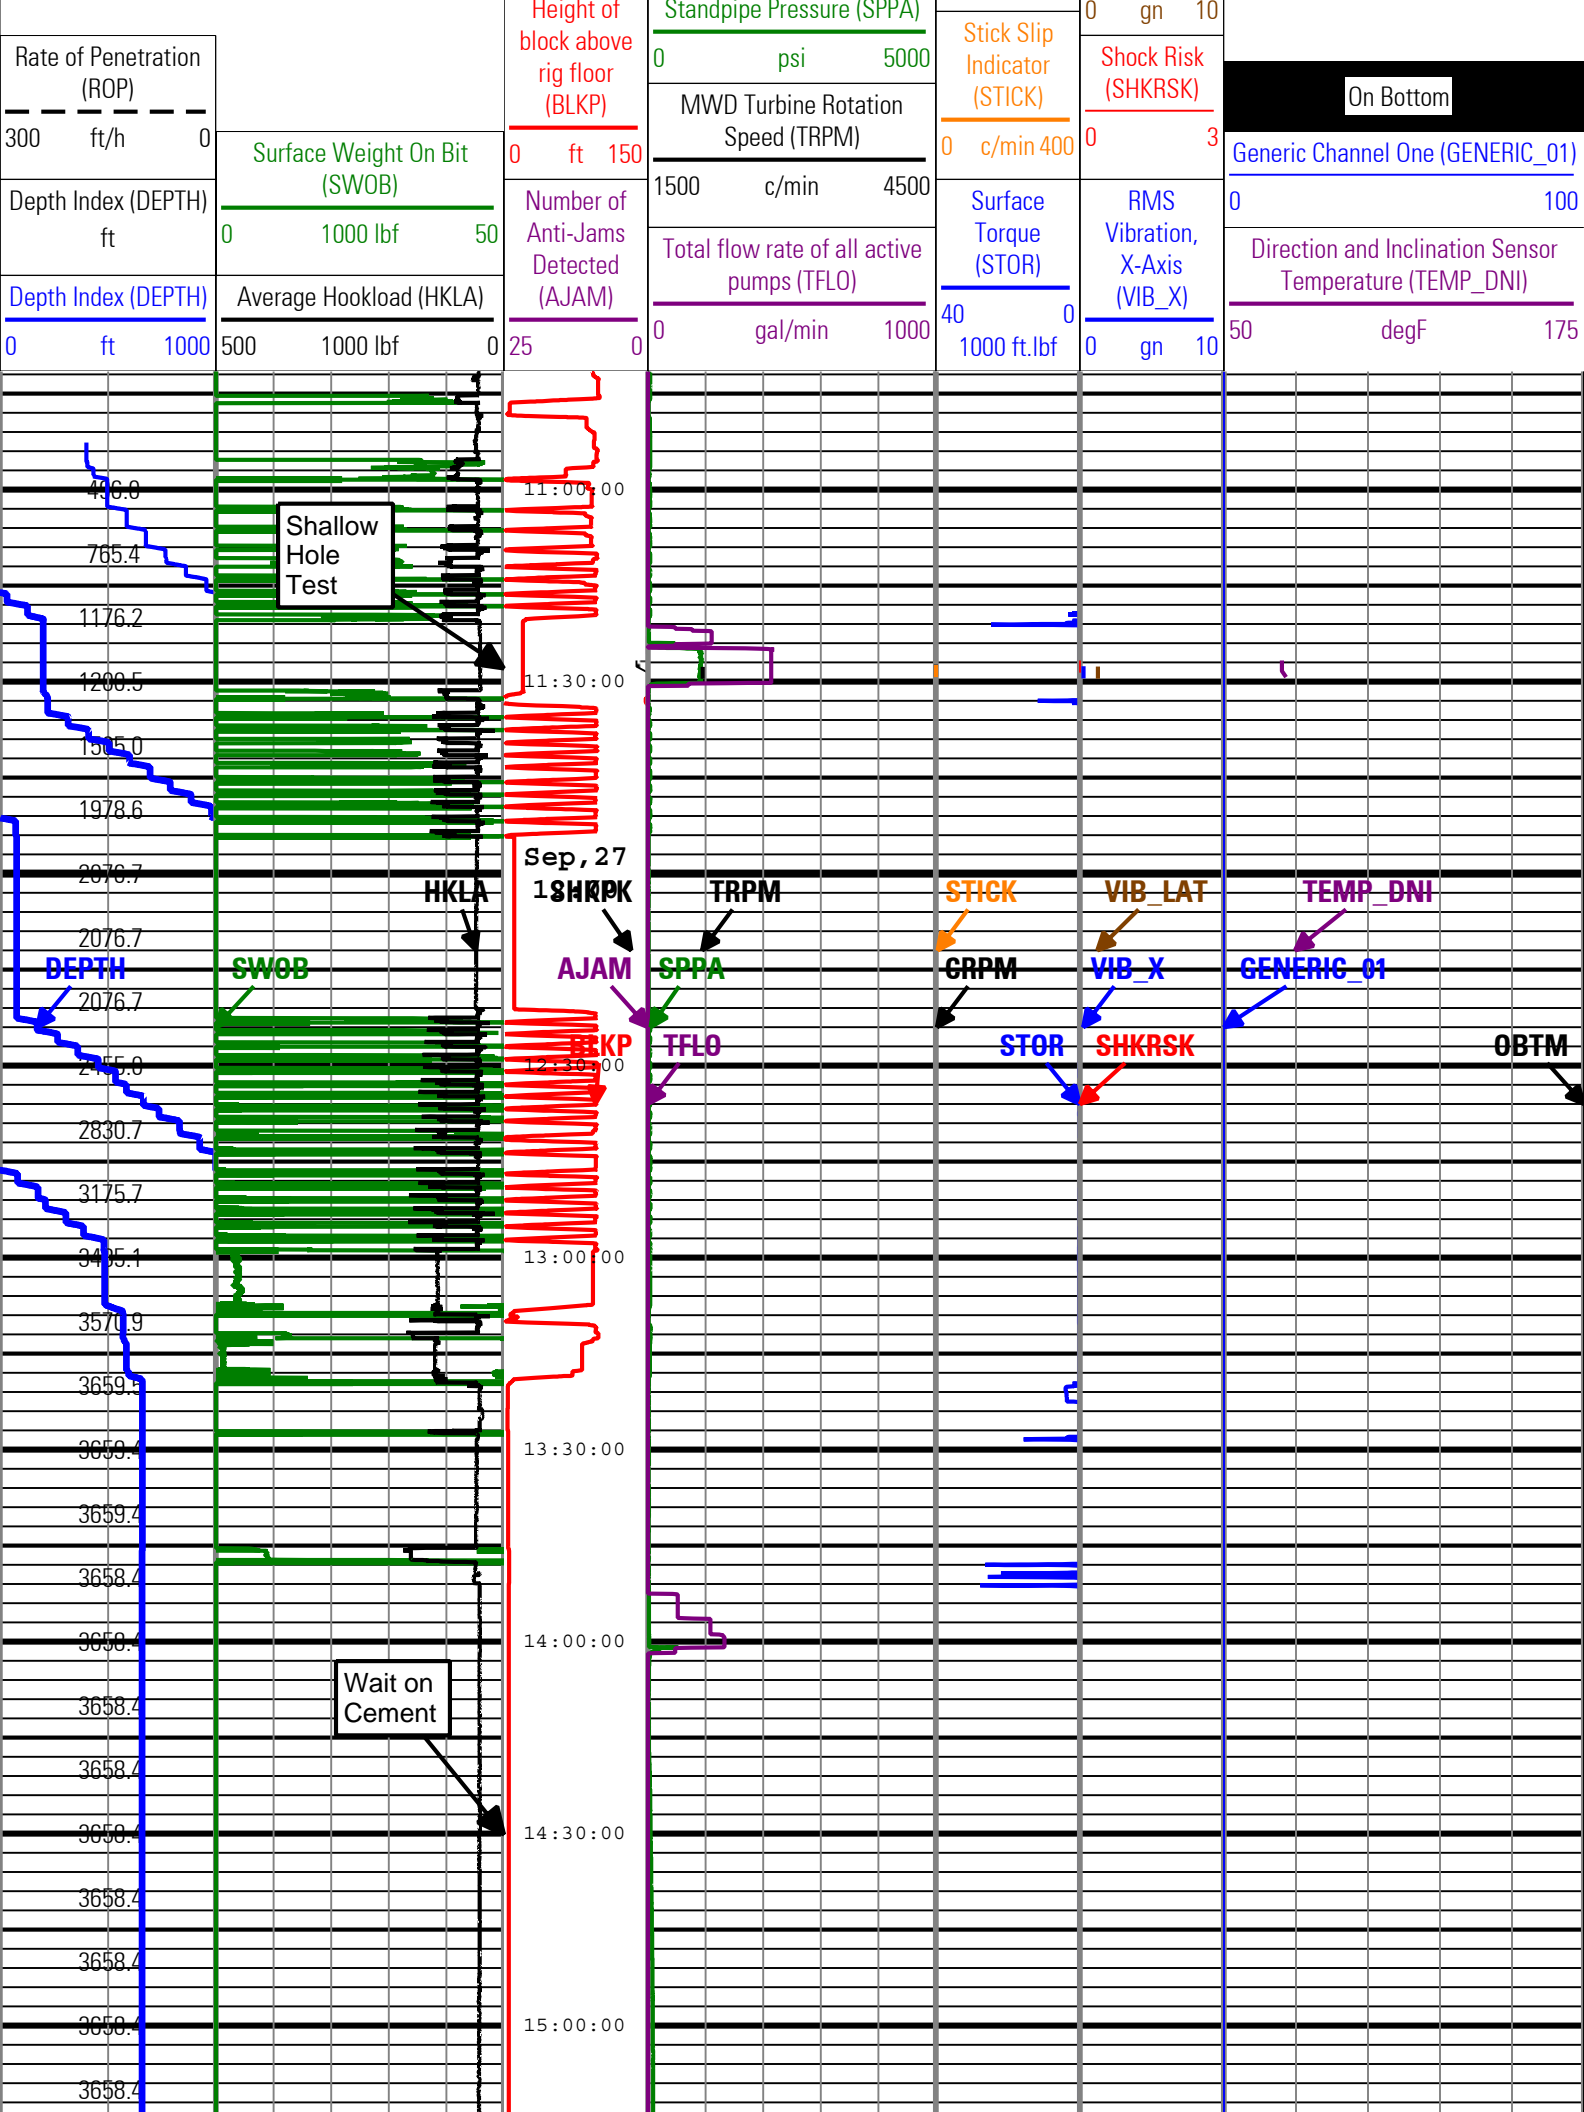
Rate of Penetration (ROP)
300 ft/h 0
Depth Index (DEPTH) ft
Depth Index (DEPTH)
0 ft 1000

Surface Weight On Bit (SWOB)
0 1000 lbf 50
Average Hookload (HKLA)
500 1000 lbf 0

Height of block above rig floor (BLKP)
0 ft 150
Number of Anti-Jams Detected (AJAM)
25 0

Standpipe Pressure (SPPA)
0 psi 5000
MWD Turbine Rotation Speed (TRPM)
1500 c/min 4500
Total flow rate of all active pumps (TFLO)
0 gal/min 1000

Stick Slip Indicator (STICK)
0 c/min 400
Surface Torque (STOR)
40 0
1000 ft.lbf

0 gn 10
Shock Risk (SHKRSK)
0 3
RMS Vibration, X-Axis (VIB_X)
0 gn 10

On Bottom
Generic Channel One (GENERIC_01)
0 100
Direction and Inclination Sensor Temperature (TEMP_DNI)
50 degF 175

416.8
765.4
1176.2
1208.5
1505.0
1978.6
2076.7
2076.7
2076.7
2455.0
2830.7
3175.7
3405.1
3570.9
3659.5
3659.4
3659.4
3658.4
3658.4
3658.4
3658.4
3658.4
3658.4
3658.4
3658.4
3658.4

Shallow Hole Test
Wait on Cement

11:00:00
11:30:00
Sep,27
12:30:00
13:00:00
13:30:00
14:00:00
14:30:00
15:00:00

HKLA
SHKPK
TRPM
STICK
VIB_LAT
TEMP_DNI
DEPTH
SWOB
AJAM
SPPA
CRPM
VIB_X
GENERIC_01
BLKP
TFLO
STOR
SHKRSK
OBTM